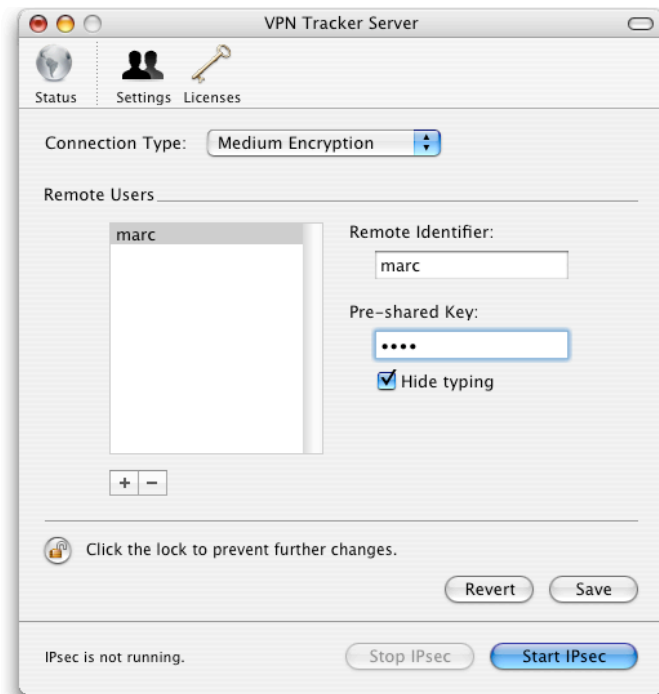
VPN Tracker Server

Status Settings Licenses

Connection Type: Medium Encryption

Remote Users

marc

Remote Identifier:

marc

Pre-shared Key:

••••

Hide typing

+ −

Click the lock to prevent further changes.

Revert Save

IPsec is not running.

Stop IPsec Start IPsec